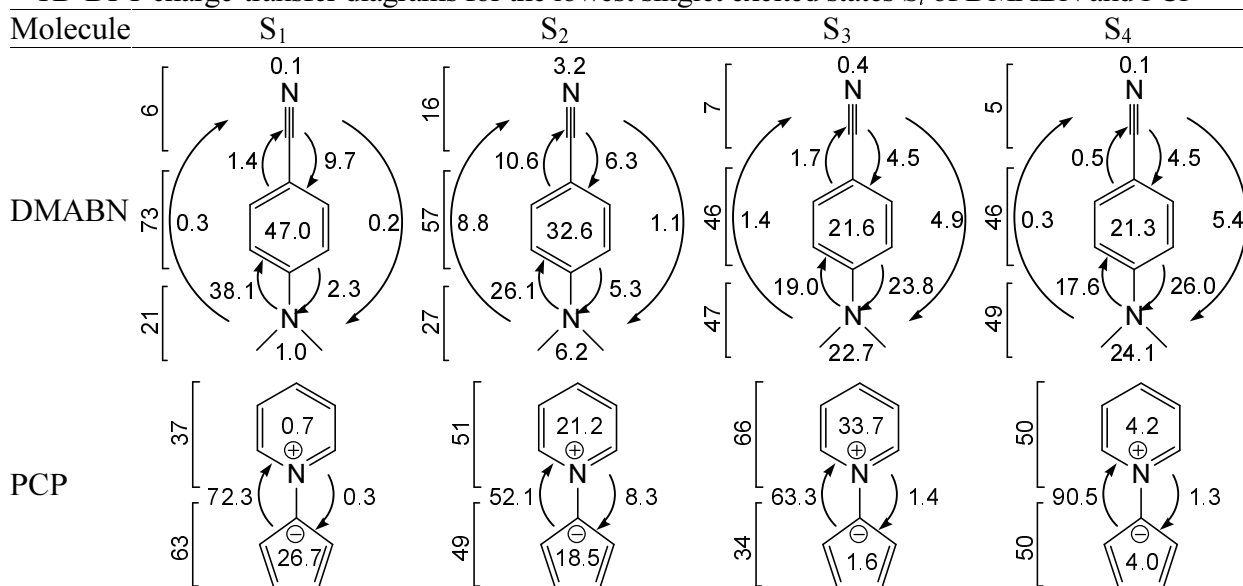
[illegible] charge-transfer diagrams for the lowest singlet excited states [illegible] of DMABN and PCP

| Molecule | $S_1$ | $S_2$ | $S_3$ | $S_4$ |
|---|---|---|---|---|
| DMABN | 6; 0.1 N; 1.4; 9.7; 73; 0.3; 47.0; 0.2; 38.1; 2.3; 21; N; 1.0 | 16; 3.2 N; 10.6; 6.3; 57; 8.8; 32.6; 1.1; 26.1; 5.3; 27; N; 6.2 | 7; 0.4 N; 1.7; 4.5; 46; 1.4; 21.6; 4.9; 19.0; 23.8; 47; N; 22.7 | 5; 0.1 N; 0.5; 4.5; 46; 0.3; 21.3; 5.4; 17.6; 26.0; 49; N; 24.1 |
| PCP | 37; 0.7; ⊕ N; 72.3; 0.3; 63; ⊖; 26.7 | 51; 21.2; ⊕ N; 52.1; 8.3; 49; ⊖; 18.5 | 66; 33.7; ⊕ N; 63.3; 1.4; 34; ⊖; 1.6 | 50; 4.2; ⊕ N; 90.5; 1.3; 50; ⊖; 4.0 |